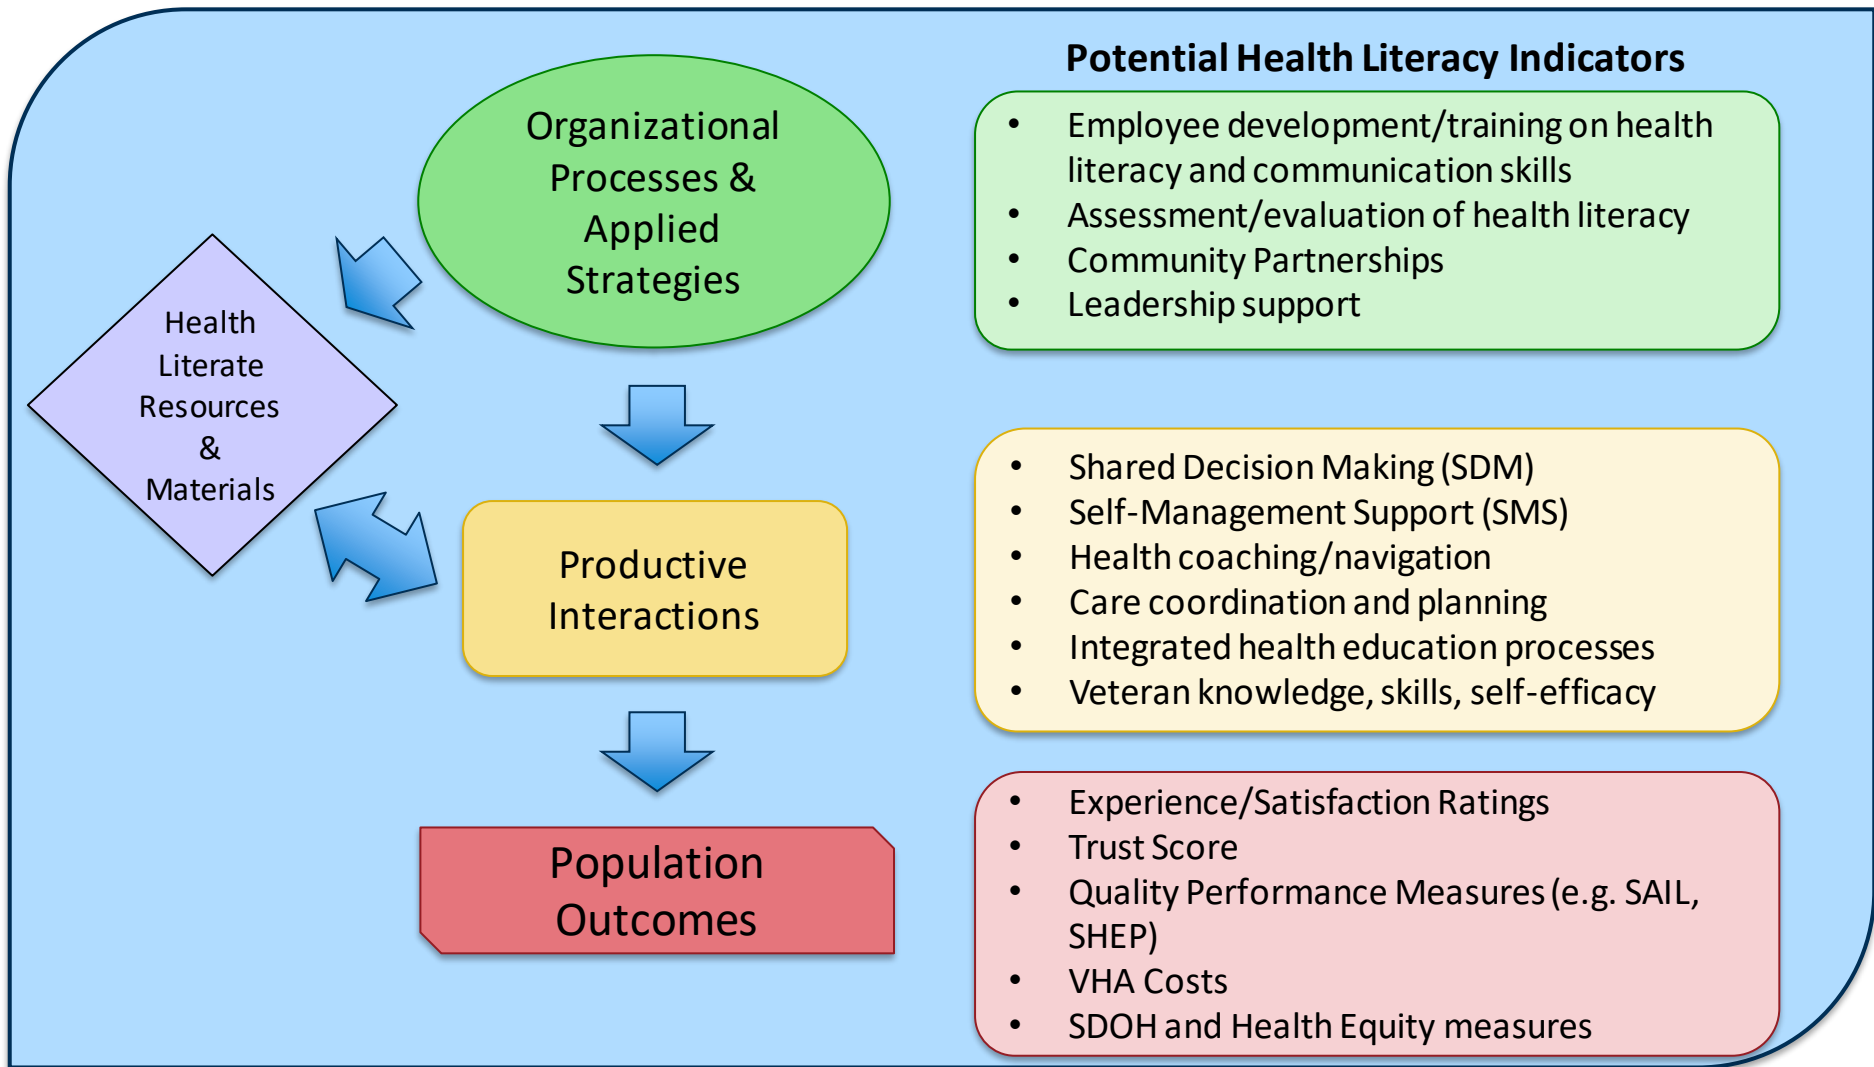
Potential Health Literacy Indicators

Organizational Processes & Applied Strategies

Health Literate Resources & Materials

Productive Interactions

Population Outcomes

- Employee development/training on health literacy and communication skills
- Assessment/evaluation of health literacy
- Community Partnerships
- Leadership support

- Shared Decision Making (SDM)
- Self-Management Support (SMS)
- Health coaching/navigation
- Care coordination and planning
- Integrated health education processes
- Veteran knowledge, skills, self-efficacy

- Experience/Satisfaction Ratings
- Trust Score
- Quality Performance Measures (e.g. SAIL, SHEP)
- VHA Costs
- SDOH and Health Equity measures